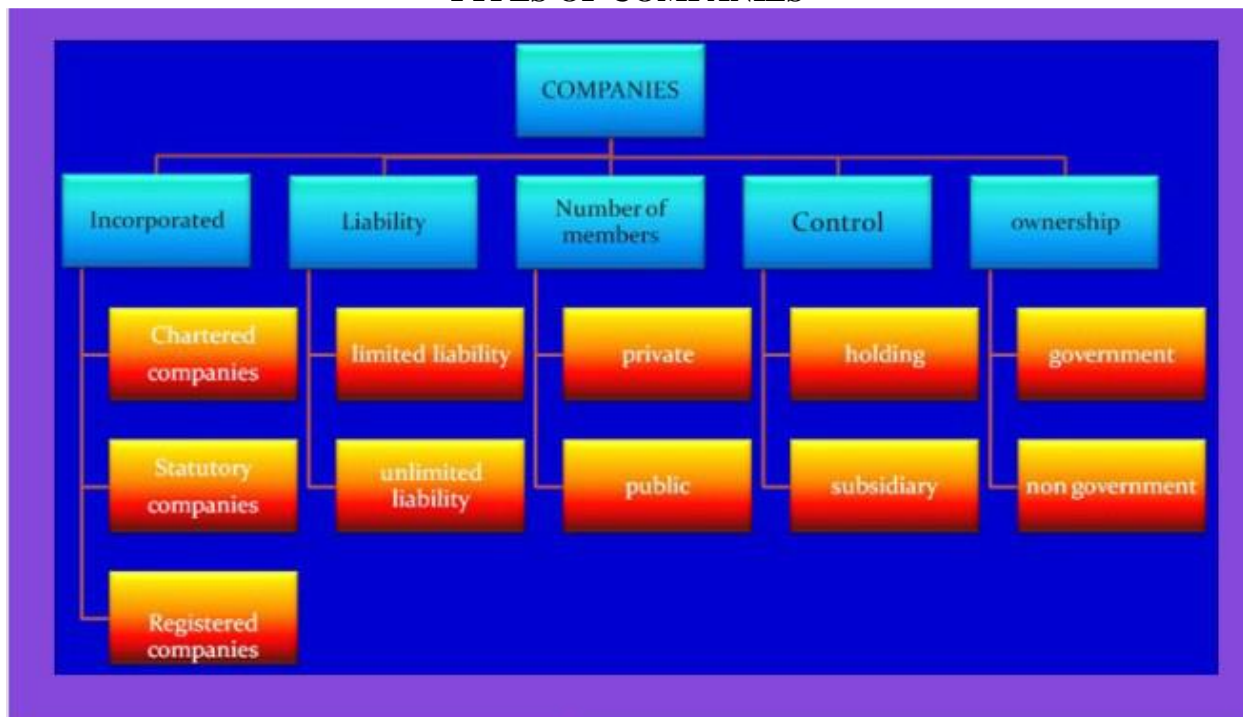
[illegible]

COMPANIES

Incorporated

Chartered companies

Statutory companies

Registered companies

Liability

limited liability

unlimited liability

Number of members

private

public

Control

holding

subsidiary

ownership

government

non government